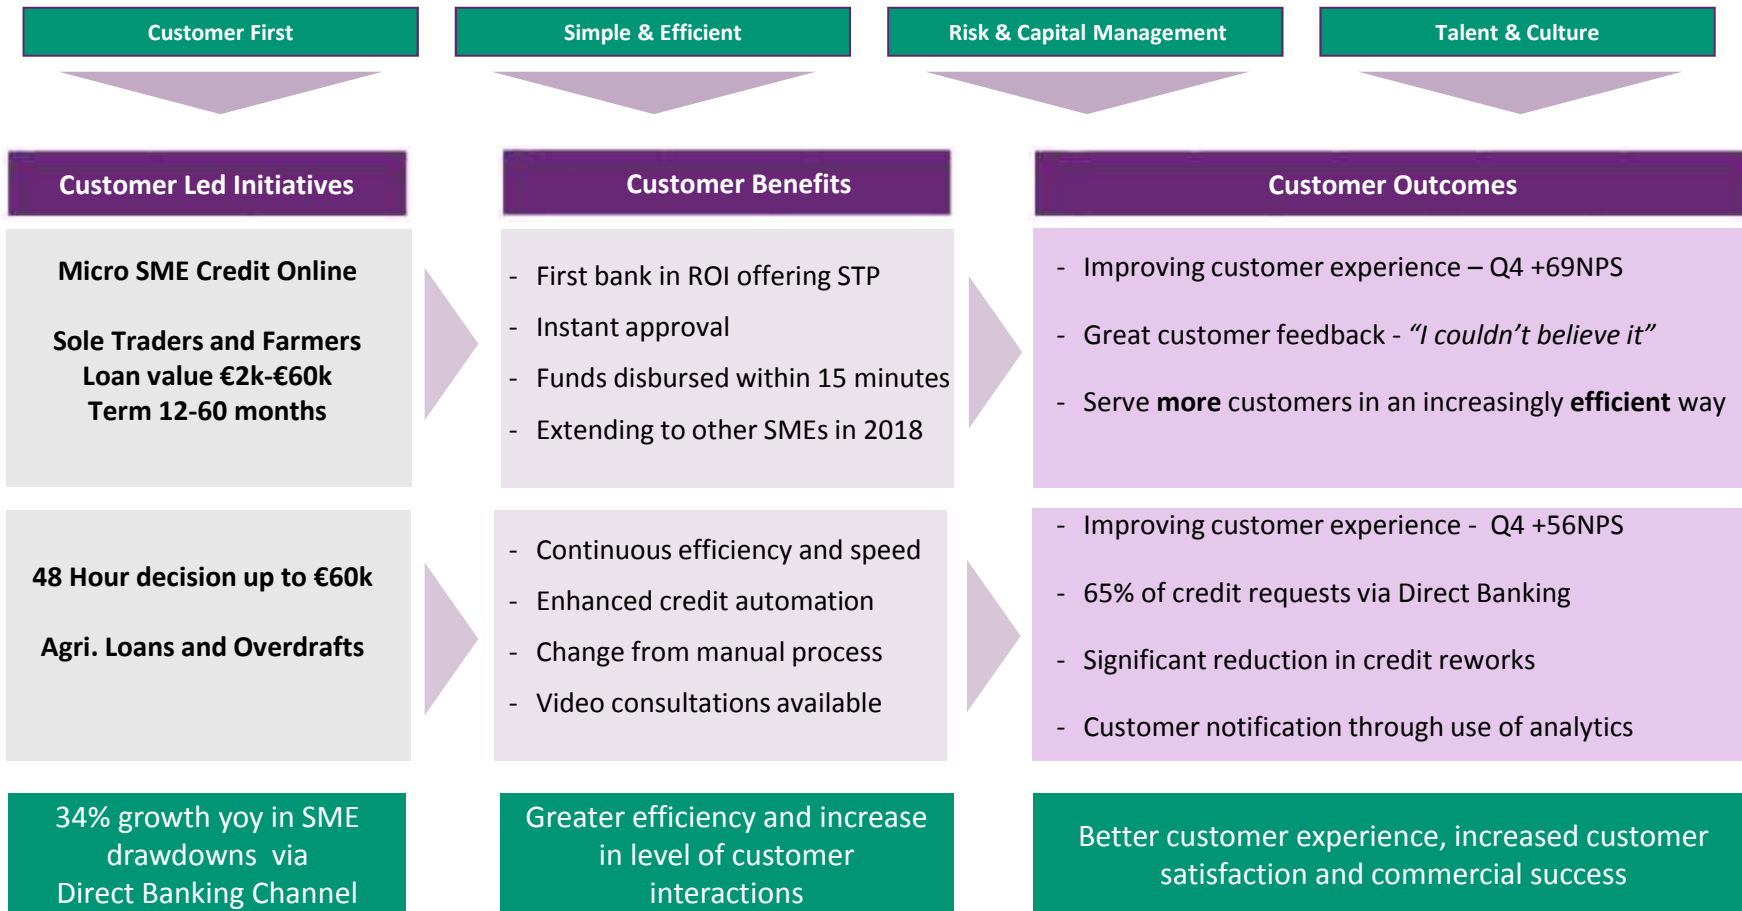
Customer First

Simple & Efficient

Risk & Capital Management

Talent & Culture

Customer Led Initiatives

Customer Benefits

Customer Outcomes

Micro SME Credit Online

Sole Traders and Farmers
Loan value €2k-€60k
Term 12-60 months

- First bank in ROI offering STP
- Instant approval
- Funds disbursed within 15 minutes
- Extending to other SMEs in 2018

- Improving customer experience – Q4 +69NPS
- Great customer feedback - *“I couldn’t believe it”*
- Serve **more** customers in an increasingly **efficient** way

48 Hour decision up to €60k

Agri. Loans and Overdrafts

- Continuous efficiency and speed
- Enhanced credit automation
- Change from manual process
- Video consultations available

- Improving customer experience - Q4 +56NPS
- 65% of credit requests via Direct Banking
- Significant reduction in credit reworks
- Customer notification through use of analytics

34% growth yoy in SME drawdowns via Direct Banking Channel

Greater efficiency and increase in level of customer interactions

Better customer experience, increased customer satisfaction and commercial success